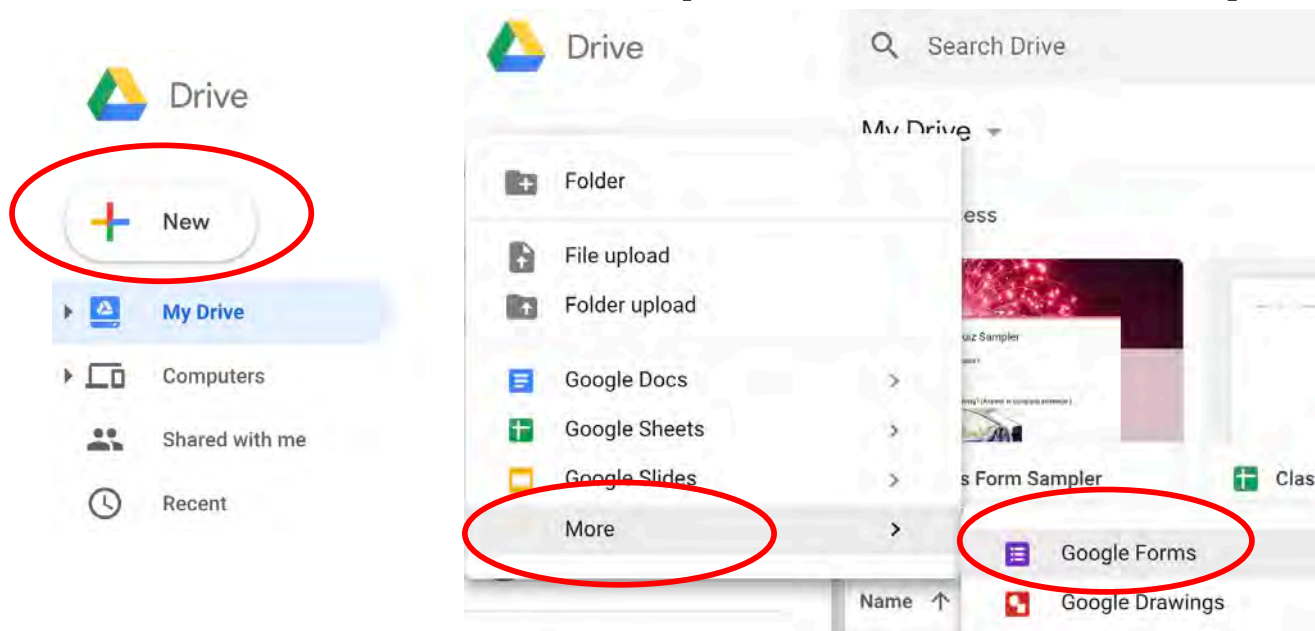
Drive

New

My Drive

Computers

Shared with me

Recent

Drive

Search Drive

My Drive

Folder

File upload

Folder upload

Google Docs

Google Sheets

Google Slides

More

ess

uiz Sampler

s Form Sampler

Clas

Google Forms

Name

Google Drawings